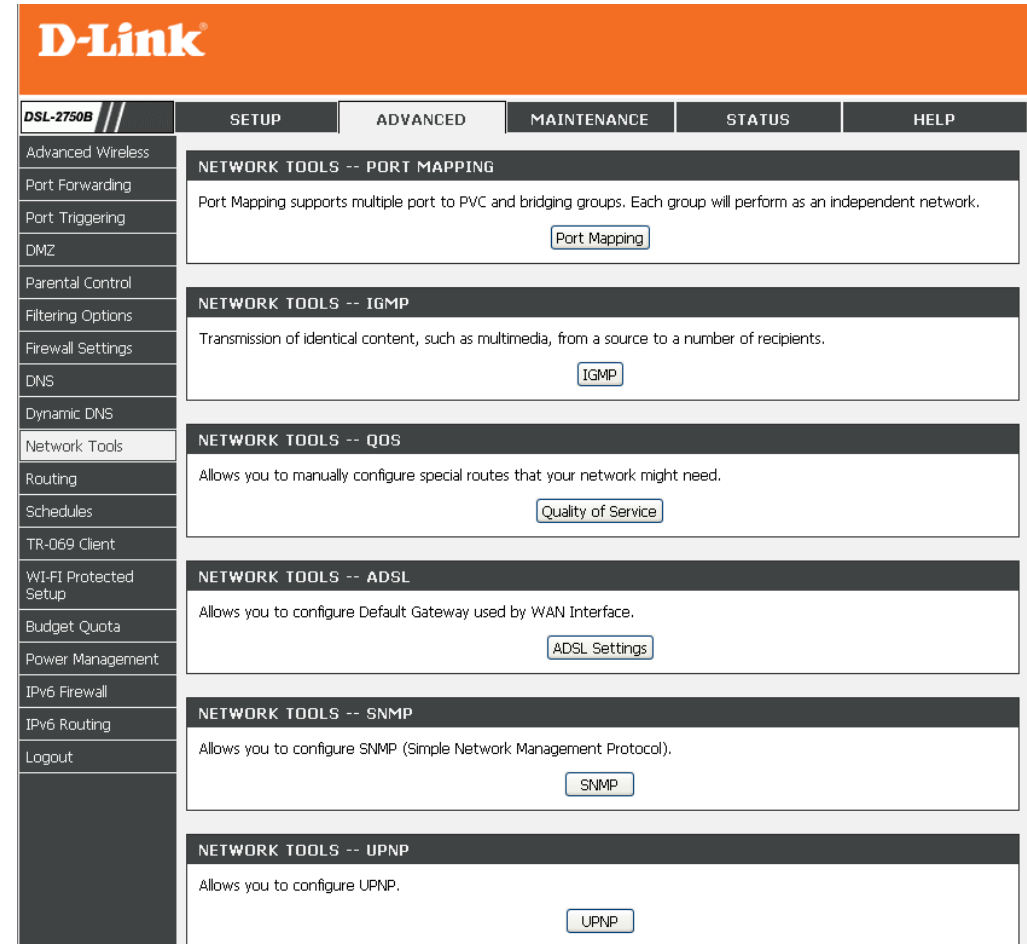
D-Link®

DSL-2750B

SETUP
ADVANCED
MAINTENANCE
STATUS
HELP

Advanced Wireless
Port Forwarding
Port Triggering
DMZ
Parental Control
Filtering Options
Firewall Settings
DNS
Dynamic DNS
Network Tools
Routing
Schedules
TR-069 Client
WI-FI Protected Setup
Budget Quota
Power Management
IPv6 Firewall
IPv6 Routing
Logout

NETWORK TOOLS -- PORT MAPPING

Port Mapping supports multiple port to PVC and bridging groups. Each group will perform as an independent network.

Port Mapping

NETWORK TOOLS -- IGMP

Transmission of identical content, such as multimedia, from a source to a number of recipients.

IGMP

NETWORK TOOLS -- QOS

Allows you to manually configure special routes that your network might need.

Quality of Service

NETWORK TOOLS -- ADSL

Allows you to configure Default Gateway used by WAN Interface.

ADSL Settings

NETWORK TOOLS -- SNMP

Allows you to configure SNMP (Simple Network Management Protocol).

SNMP

NETWORK TOOLS -- UPNP

Allows you to configure UPNP.

UPNP